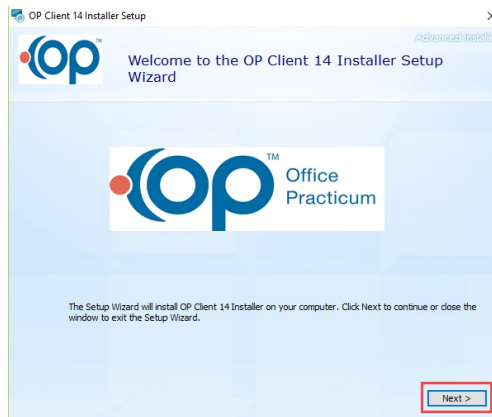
OP Client 14 Installer Setup

Advanced Install

OP™

Welcome to the OP Client 14 Installer Setup Wizard

OP™ Office Practicum

The Setup Wizard will install OP Client 14 Installer on your computer. Click Next to continue or close the window to exit the Setup Wizard.

Next >